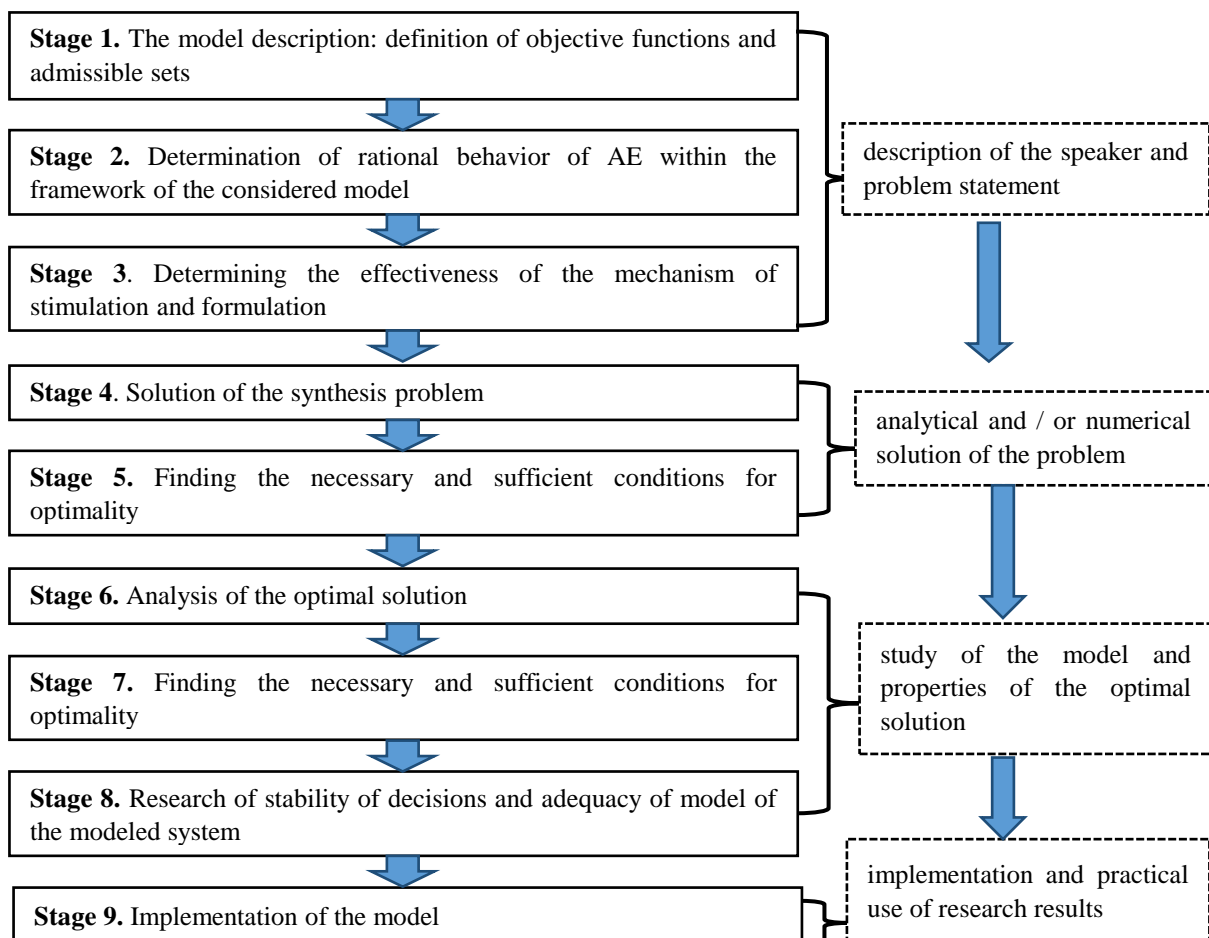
**Stage 1.** The model description: definition of objective functions and admissible sets

**Stage 2.** Determination of rational behavior of AE within the framework of the considered model

**Stage 3**. Determining the effectiveness of the mechanism of stimulation and formulation

description of the speaker and problem statement

**Stage 4**. Solution of the synthesis problem

**Stage 5.** Finding the necessary and sufficient conditions for optimality

analytical and / or numerical solution of the problem

**Stage 6.** Analysis of the optimal solution

**Stage 7.** Finding the necessary and sufficient conditions for optimality

**Stage 8.** Research of stability of decisions and adequacy of model of the modeled system

study of the model and properties of the optimal solution

**Stage 9.** Implementation of the model

implementation and practical use of research results